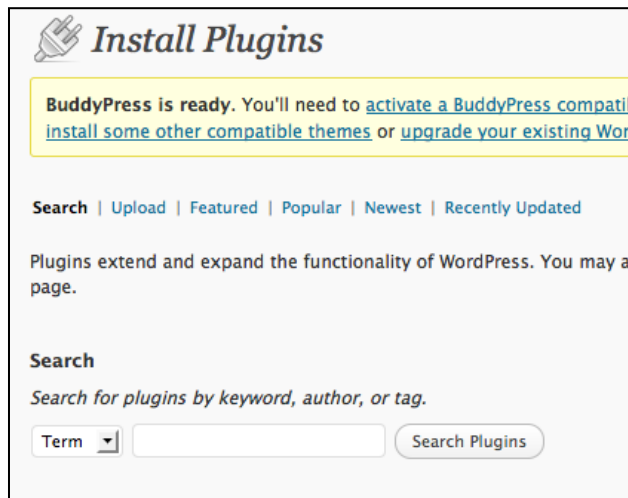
Install Plugins

BuddyPress is ready. You'll need to activate a BuddyPress compati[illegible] install some other compatible themes or upgrade your existing Wor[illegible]

Search | Upload | Featured | Popular | Newest | Recently Updated

Plugins extend and expand the functionality of WordPress. You may a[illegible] page.

Search

Search for plugins by keyword, author, or tag.

Term

Search Plugins